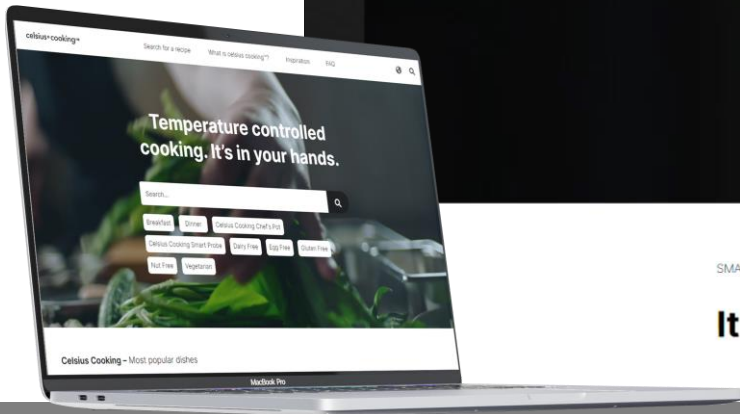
celsius◦cooking™

Search for a recipe

What is celsius cooking™?

Inspiration

FAQ

Temperature controlled cooking. It's in your hands.

Search...

Breakfast

Dinner

Celsius Cooking Chef's Pot

Celsius Cooking Smart Probe

Dairy Free

Egg Free

Gluten Free

Nut Free

Vegetarian

Celsius Cooking – Most popular dishes

MacBook Pro

SMA

It